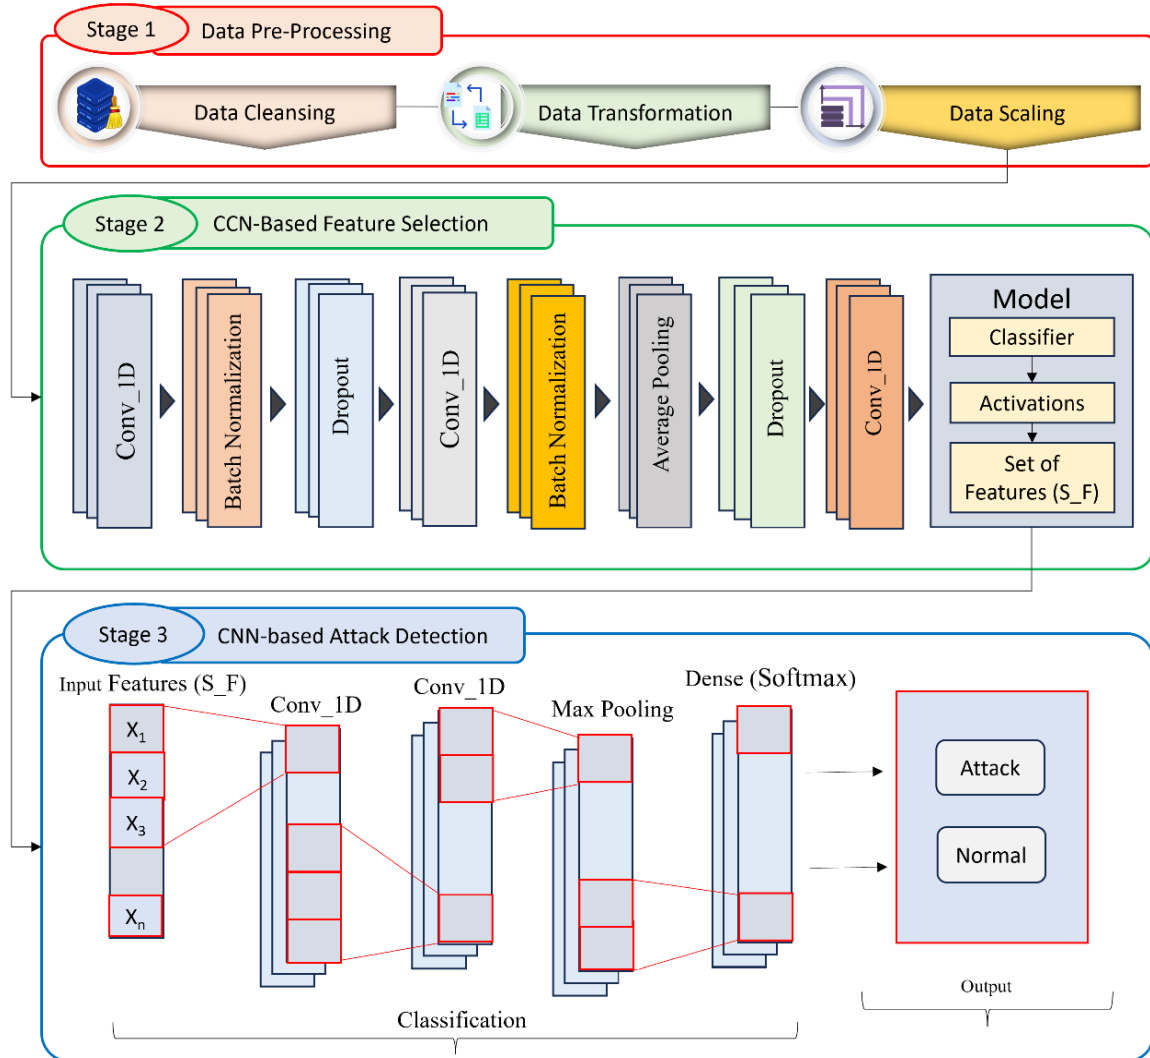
Stage 1 Data Pre-Processing

Data Cleansing

Data Transformation

Data Scaling

Stage 2 CCN-Based Feature Selection

Conv_1D

Batch Normalization

Dropout

Conv_1D

Batch Normalization

Average Pooling

Dropout

Conv_1D

Model

Classifier

Activations

Set of Features (S_F)

Stage 3 CNN-based Attack Detection

Input Features (S_F)

$X_1$

$X_2$

$X_3$

$X_n$

Conv_1D

Conv_1D

Max Pooling

Dense (Softmax)

Attack

Normal

Classification

Output